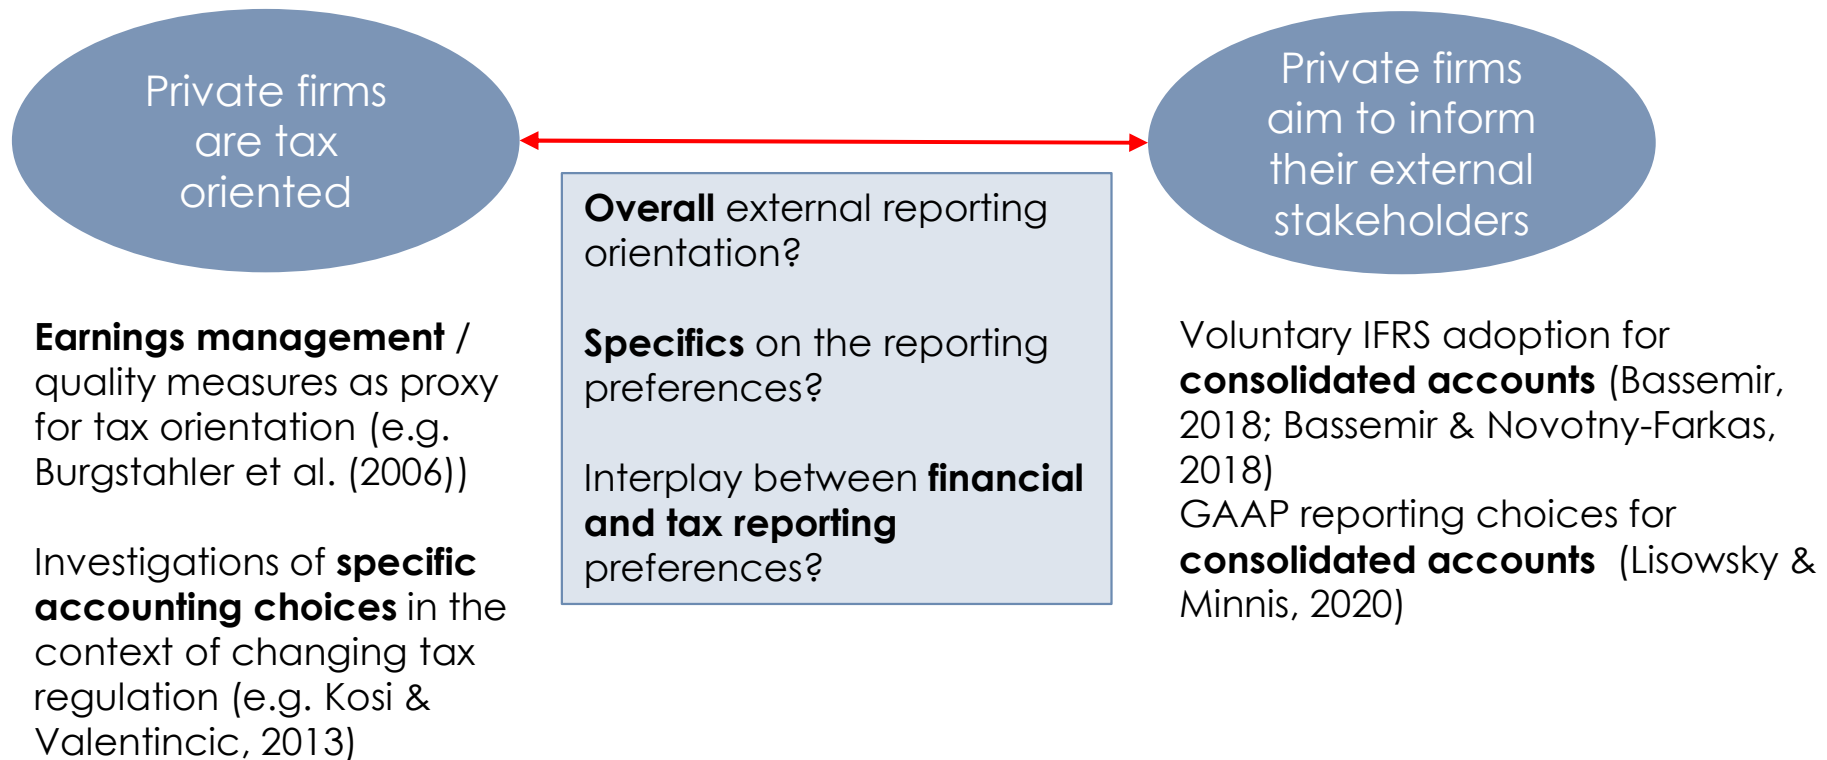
Private firms are tax oriented

Private firms aim to inform their external stakeholders

Overall external reporting orientation?

Specifics on the reporting preferences?

Interplay between financial and tax reporting preferences?

Earnings management / quality measures as proxy for tax orientation (e.g. Burgstahler et al. (2006))

Investigations of specific accounting choices in the context of changing tax regulation (e.g. Kosi & Valentincic, 2013)

Voluntary IFRS adoption for consolidated accounts (Bassemir, 2018; Bassemir & Novotny-Farkas, 2018)

GAAP reporting choices for consolidated accounts (Lisowsky & Minnis, 2020)